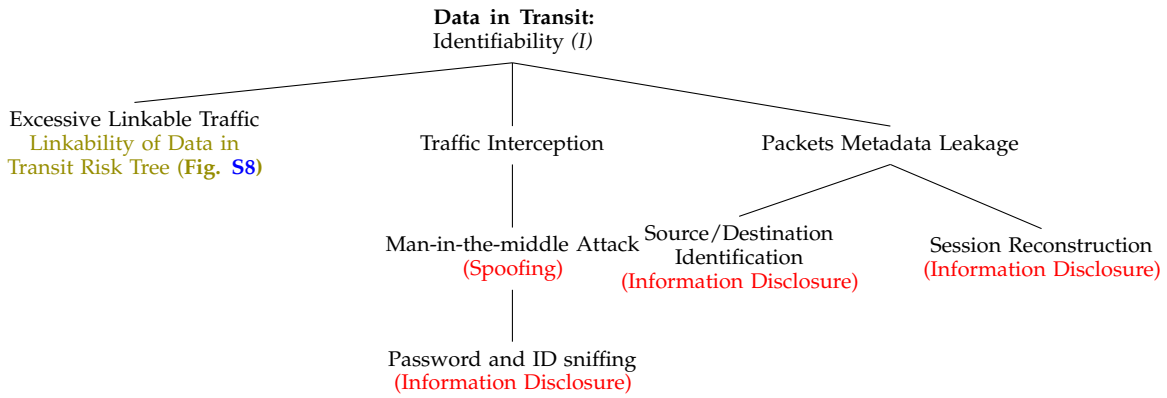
**Data in Transit:**
Identifiability *(I)*

Excessive Linkable Traffic
Linkability of Data in Transit Risk Tree (**Fig. S8**)

Traffic Interception

Man-in-the-middle Attack
(Spoofing)

Password and ID sniffing
(Information Disclosure)

Packets Metadata Leakage

Source/Destination Identification
(Information Disclosure)

Session Reconstruction
(Information Disclosure)